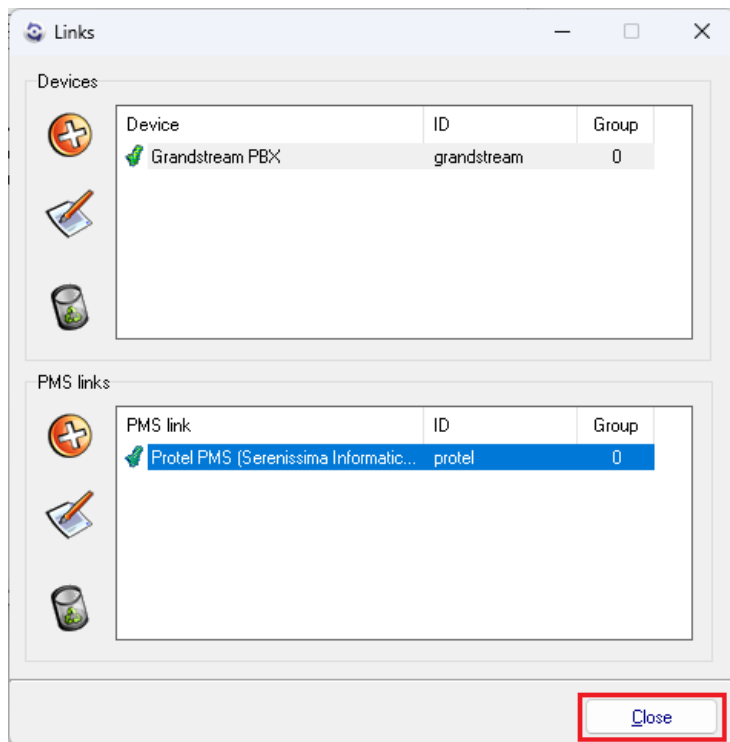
Links

Devices

| Device | ID | Group |
|---|---|---|
| Grandstream PBX | grandstream | 0 |

PMS links

| PMS link | ID | Group |
|---|---|---|
| Protel PMS (Serenissima Informatic... | protel | 0 |

Close